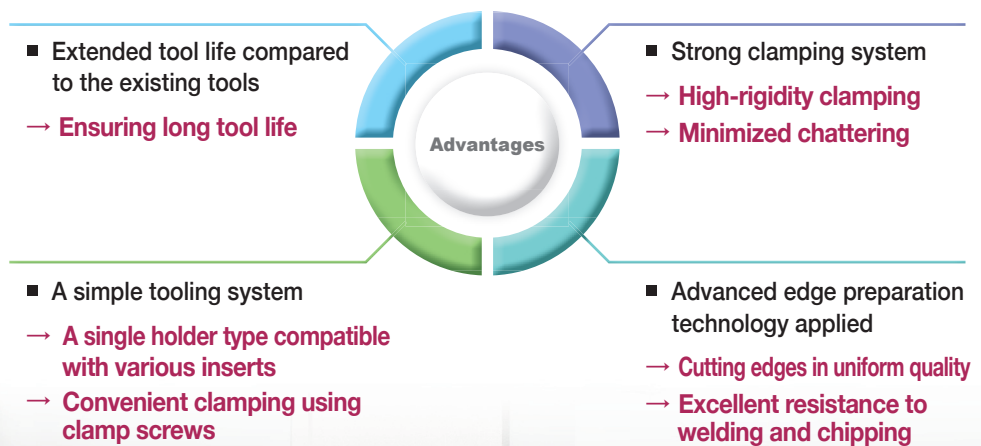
■ Extended tool life compared to the existing tools

→ Ensuring long tool life

Advantages

■ Strong clamping system

→ High-rigidity clamping

→ Minimized chattering

■ A simple tooling system

→ A single holder type compatible with various inserts

→ Convenient clamping using clamp screws

■ Advanced edge preparation technology applied

→ Cutting edges in uniform quality

→ Excellent resistance to welding and chipping